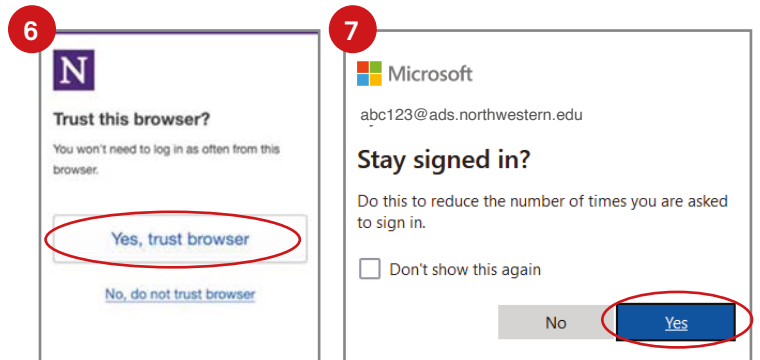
6

N

Trust this browser?

You won't need to log in as often from this browser.

Yes, trust browser

No, do not trust browser

7

Microsoft

abc123@ads.northwestern.edu

Stay signed in?

Do this to reduce the number of times you are asked to sign in.

Don't show this again

No

Yes